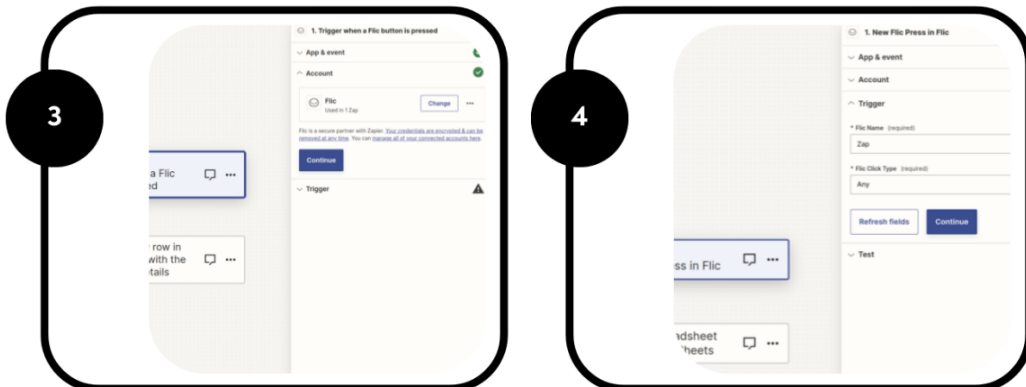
3

1. Trigger when a Flic button is pressed

App & event

Account

Flic
Used in 1 Zap

Change

Flic is a secure partner with Zapier. Your credentials are encrypted & can be removed at any time. You can manage all of your connected accounts here.

Continue

Trigger

a Flic
ed

row in
with the
tails

4

1. New Flic Press in Flic

App & event

Account

Trigger

* Flic Name (required)

Zap

* Flic Click Type (required)

Any

Refresh fields

Continue

Test

ss in Flic

ndsheet
heets